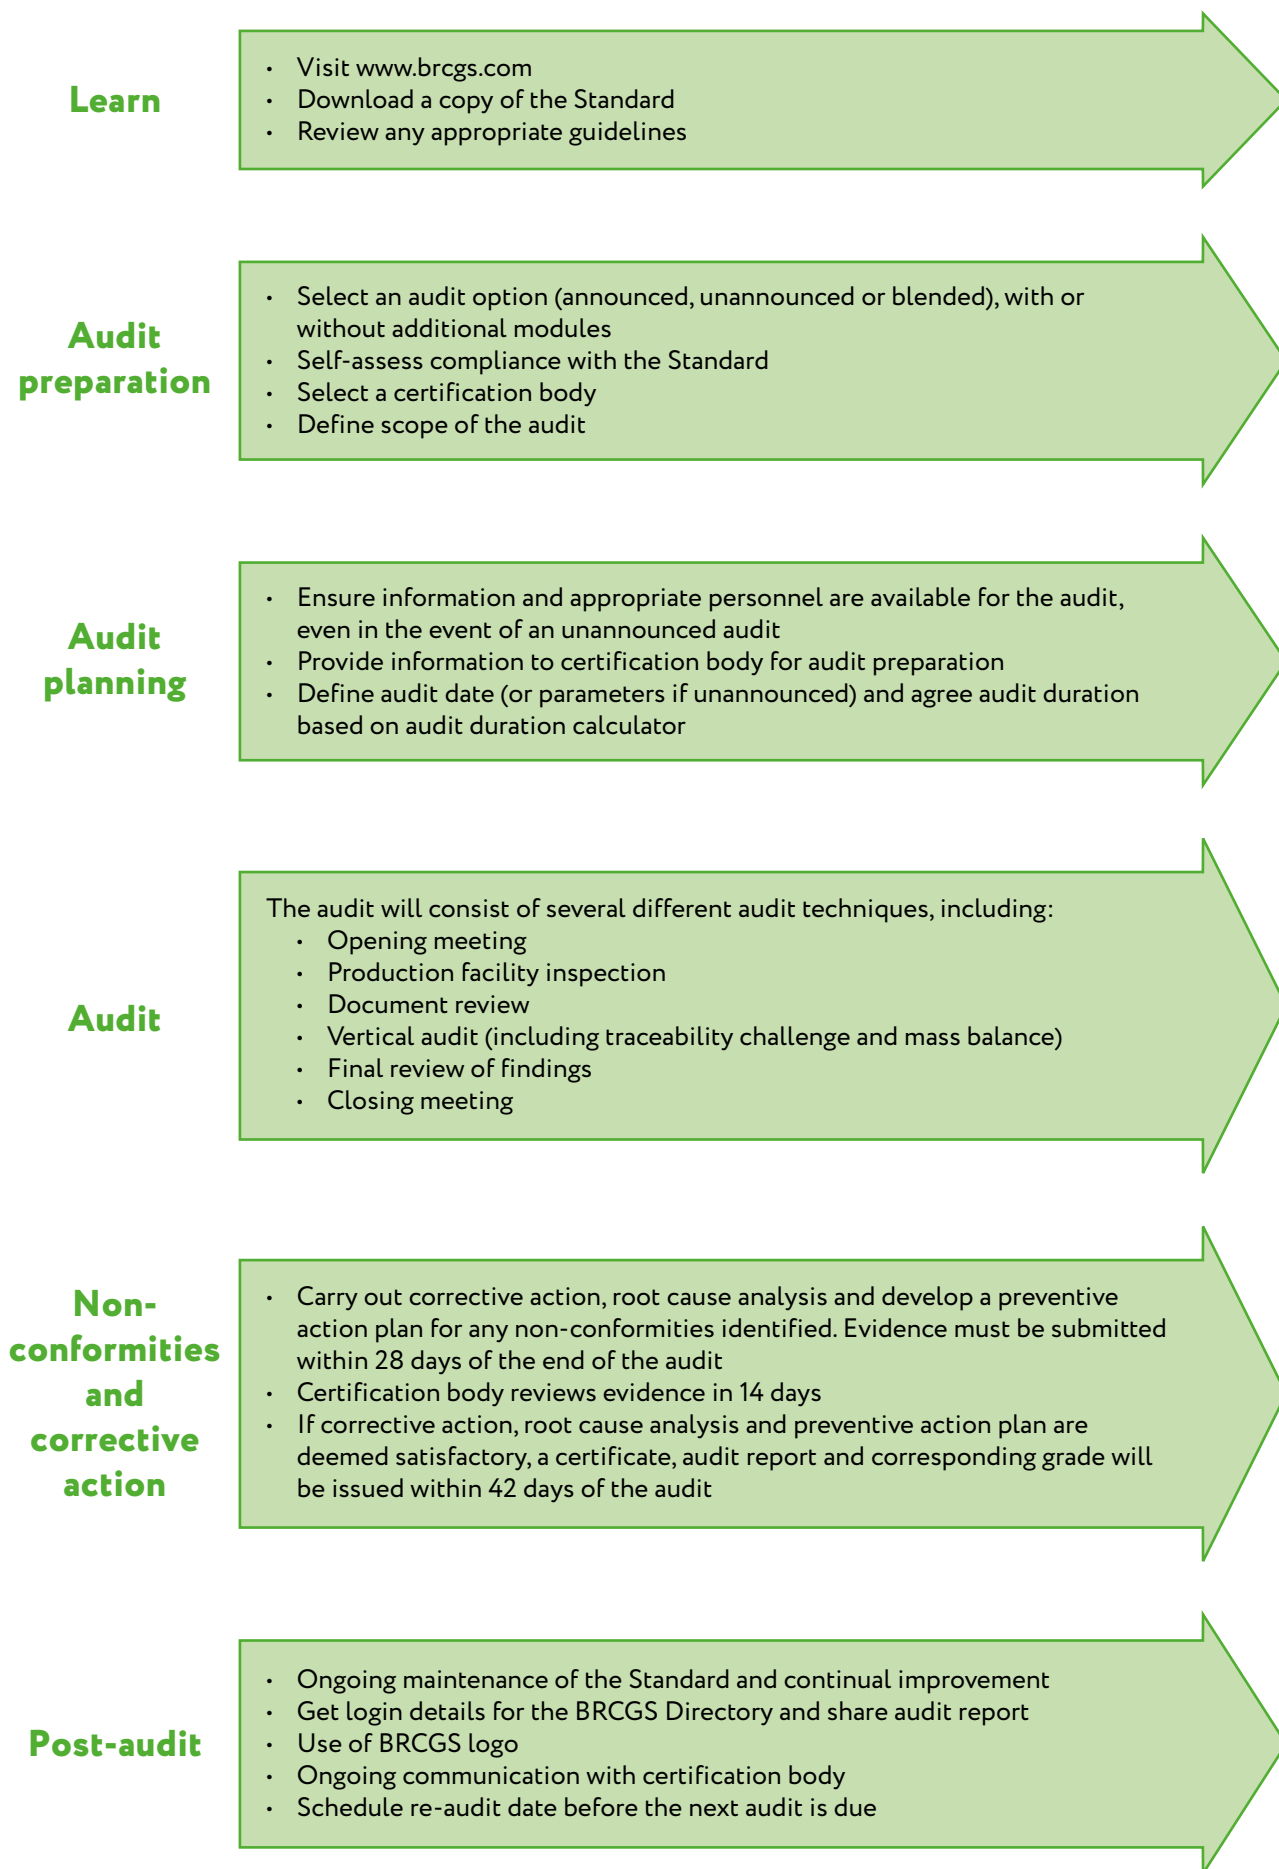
Learn

- Visit www.brcgs.com
- Download a copy of the Standard
- Review any appropriate guidelines

Audit preparation

- Select an audit option (announced, unannounced or blended), with or without additional modules
- Self-assess compliance with the Standard
- Select a certification body
- Define scope of the audit

Audit planning

- Ensure information and appropriate personnel are available for the audit, even in the event of an unannounced audit
- Provide information to certification body for audit preparation
- Define audit date (or parameters if unannounced) and agree audit duration based on audit duration calculator

Audit

The audit will consist of several different audit techniques, including:
- Opening meeting
- Production facility inspection
- Document review
- Vertical audit (including traceability challenge and mass balance)
- Final review of findings
- Closing meeting

Non-conformities and corrective action

- Carry out corrective action, root cause analysis and develop a preventive action plan for any non-conformities identified. Evidence must be submitted within 28 days of the end of the audit
- Certification body reviews evidence in 14 days
- If corrective action, root cause analysis and preventive action plan are deemed satisfactory, a certificate, audit report and corresponding grade will be issued within 42 days of the audit

Post-audit

- Ongoing maintenance of the Standard and continual improvement
- Get login details for the BRCGS Directory and share audit report
- Use of BRCGS logo
- Ongoing communication with certification body
- Schedule re-audit date before the next audit is due